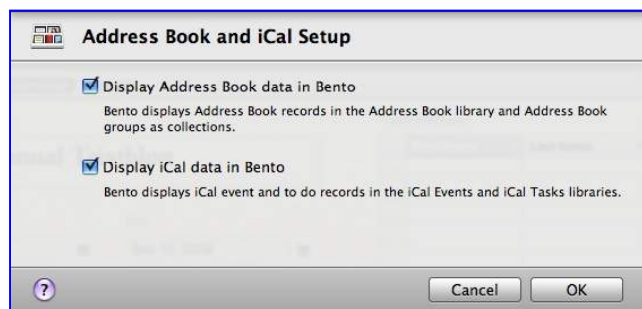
Address Book and iCal Setup

Display Address Book data in Bento

Bento displays Address Book records in the Address Book library and Address Book groups as collections.

Display iCal data in Bento

Bento displays iCal event and to do records in the iCal Events and iCal Tasks libraries.

?

Cancel

OK